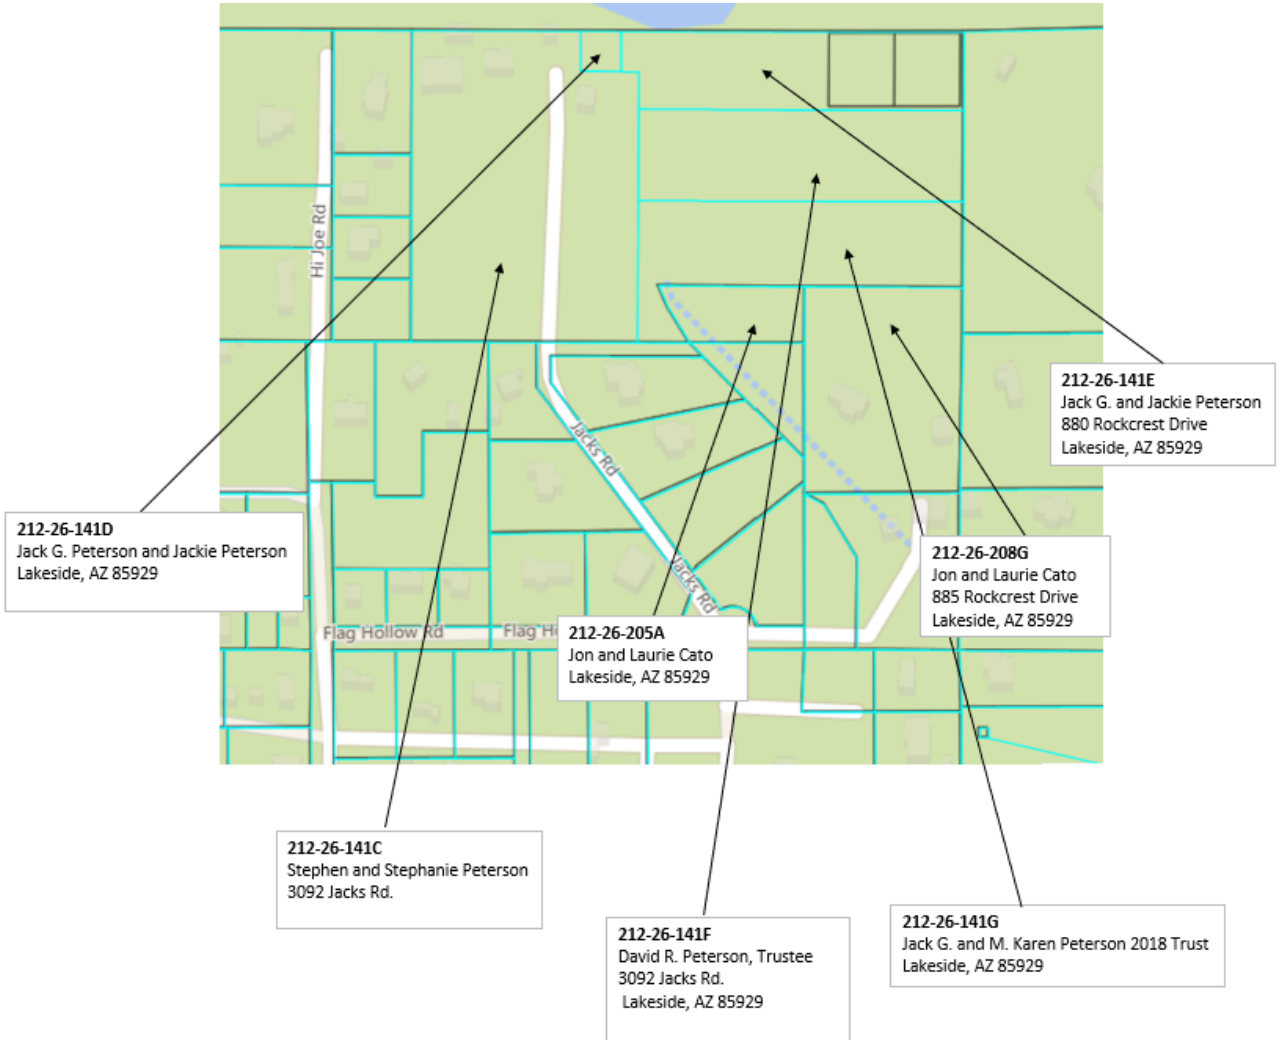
Hi Joe Rd

Jacks Rd

Jacks Rd

Flag Hollow Rd

Flag H

212-26-141E
Jack G. and Jackie Peterson
880 Rockcrest Drive
Lakeside, AZ 85929

212-26-141D
Jack G. Peterson and Jackie Peterson
Lakeside, AZ 85929

212-26-208G
Jon and Laurie Cato
885 Rockcrest Drive
Lakeside, AZ 85929

212-26-205A
Jon and Laurie Cato
Lakeside, AZ 85929

212-26-141C
Stephen and Stephanie Peterson
3092 Jacks Rd.

212-26-141F
David R. Peterson, Trustee
3092 Jacks Rd.
Lakeside, AZ 85929

212-26-141G
Jack G. and M. Karen Peterson 2018 Trust
Lakeside, AZ 85929